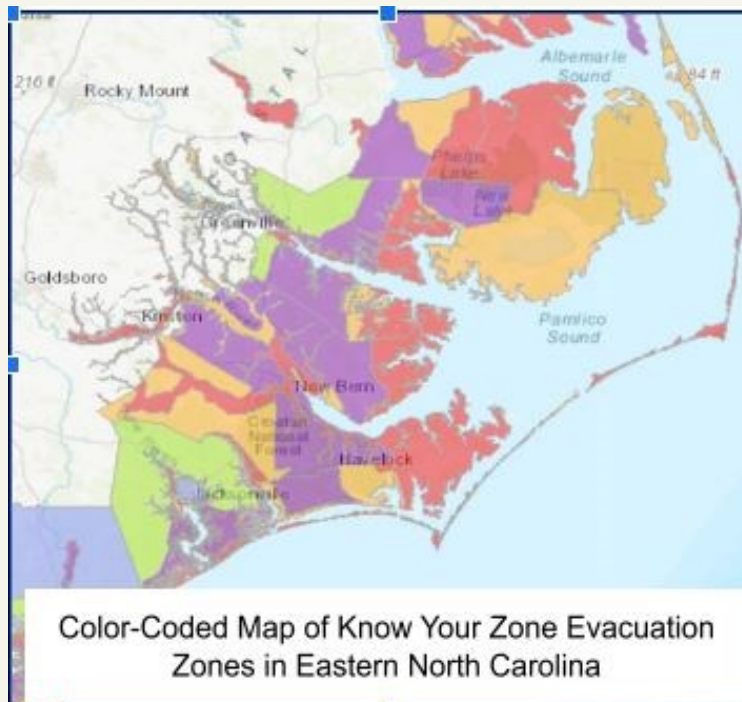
216 ft

Rocky Mount

C A T A L

Albemarle Sound

84 ft

Phelps Lake

New Lake

Greenville

Goldsboro

Kinston

Pamlico Sound

New Bern

Croatan National Forest

Havelock

Jacksonville

Color-Coded Map of Know Your Zone Evacuation Zones in Eastern North Carolina